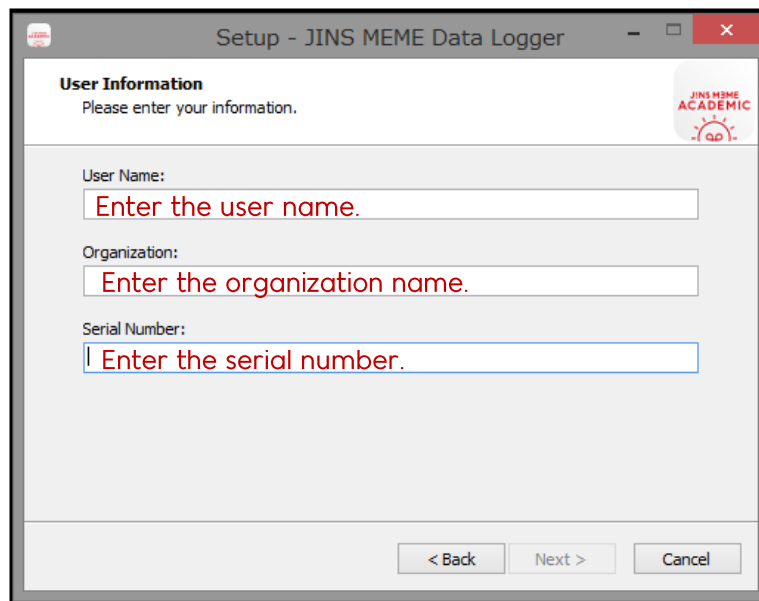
Setup - JINS MEME Data Logger

User Information
Please enter your information.

JINS MEME
ACADEMIC

User Name:
Enter the user name.

Organization:
Enter the organization name.

Serial Number:
Enter the serial number.

< Back
Next >
Cancel